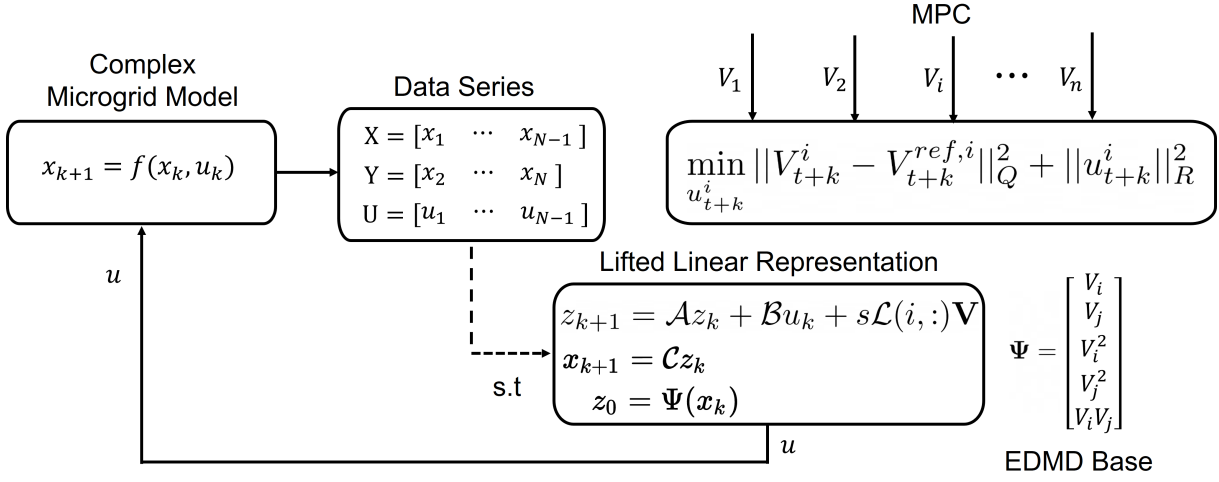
MPC

Complex Microgrid Model

$x_{k+1} = f(x_k, u_k)$

Data Series

$X = [x_1 \ \cdots \ x_{N-1}]$
$Y = [x_2 \ \cdots \ x_N]$
$U = [u_1 \ \cdots \ u_{N-1}]$

$V_1$ $V_2$ $V_i$ $\cdots$ $V_n$

$\min_{u_{t+k}^i} ||V_{t+k}^i - V_{t+k}^{ref,i}||_Q^2 + ||u_{t+k}^i||_R^2$

$u$

Lifted Linear Representation

$z_{k+1} = \mathcal{A}z_k + \mathcal{B}u_k + s\mathcal{L}(i,:)\mathbf{V}$
$x_{k+1} = \mathcal{C}z_k$
$z_0 = \Psi(x_k)$

s.t

$u$

$\Psi = \begin{bmatrix} V_i \\ V_j \\ V_i^2 \\ V_j^2 \\ V_iV_j \end{bmatrix}$

EDMD Base